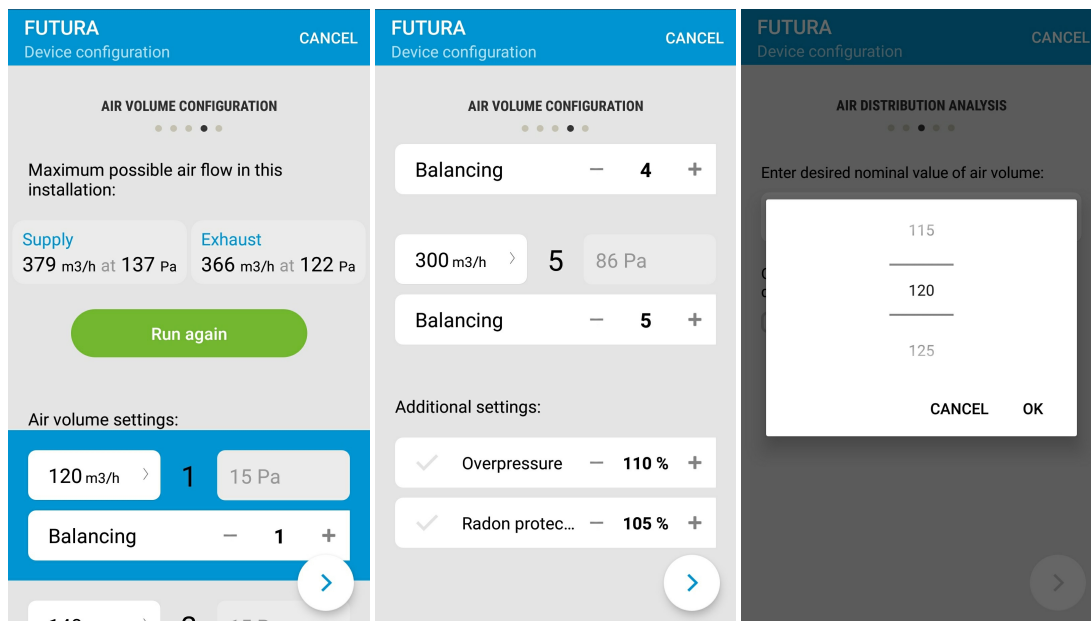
FUTURA
Device configuration
CANCEL

AIR VOLUME CONFIGURATION

Maximum possible air flow in this installation:

Supply
379 m3/h at 137 Pa

Exhaust
366 m3/h at 122 Pa

Run again

Air volume settings:

120 m3/h 1 15 Pa

Balancing − 1 +

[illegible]

FUTURA
Device configuration
CANCEL

AIR VOLUME CONFIGURATION

Balancing − 4 +

300 m3/h 5 86 Pa

Balancing − 5 +

Additional settings:

Overpressure − 110 % +

Radon protec... − 105 % +

FUTURA
Device configuration
CANCEL

AIR DISTRIBUTION ANALYSIS

Enter desired nominal value of air volume:

115
120
125

CANCEL OK